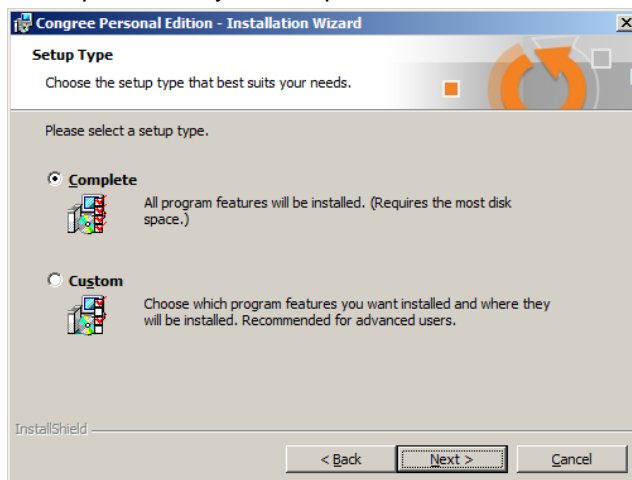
Congree Personal Edition - Installation Wizard

Setup Type

Choose the setup type that best suits your needs.

Please select a setup type.

Complete

All program features will be installed. (Requires the most disk space.)

Custom

Choose which program features you want installed and where they will be installed. Recommended for advanced users.

InstallShield

< Back

Next >

Cancel